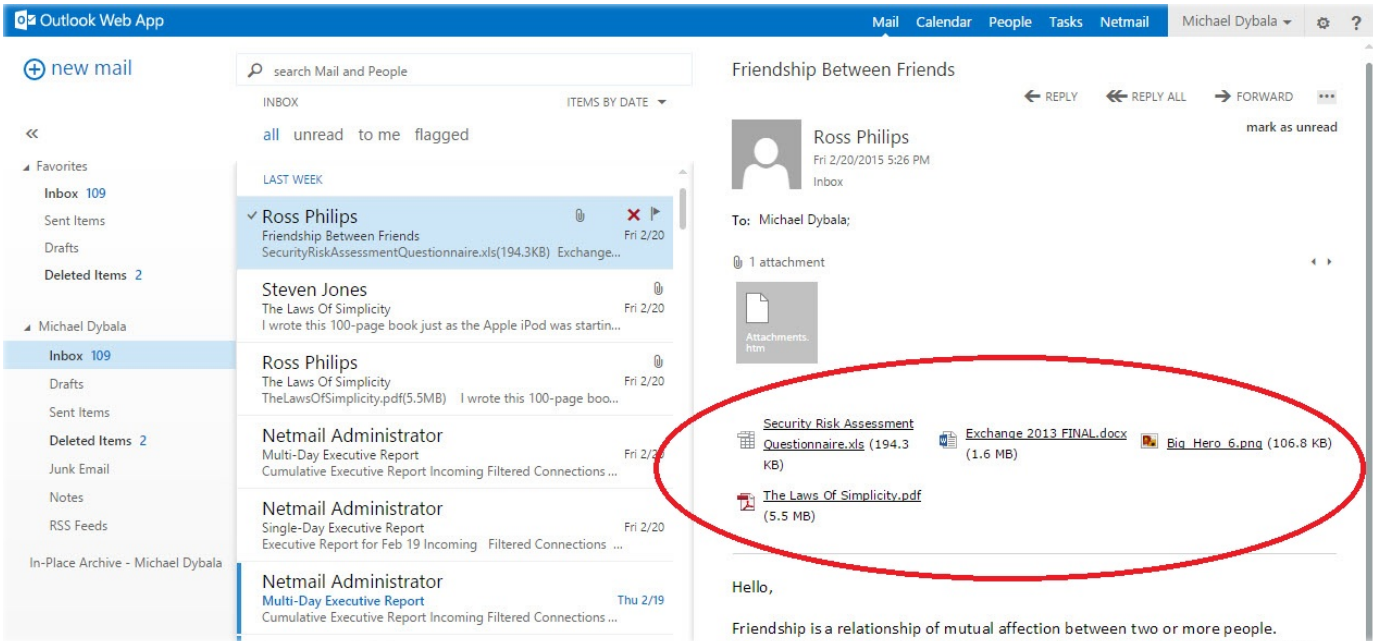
Outlook Web App

Mail Calendar People Tasks Netmail Michael Dybala ?

new mail

search Mail and People

INBOX ITEMS BY DATE

all unread to me flagged

«

Favorites
Inbox 109
Sent Items
Drafts
Deleted Items 2

Michael Dybala
Inbox 109
Drafts
Sent Items
Deleted Items 2
Junk Email
Notes
RSS Feeds

In-Place Archive - Michael Dybala

LAST WEEK

Ross Philips
Friendship Between Friends Fri 2/20
SecurityRiskAssessmentQuestionnaire.xls(194.3KB) Exchange...

Steven Jones
The Laws Of Simplicity Fri 2/20
I wrote this 100-page book just as the Apple iPod was startin...

Ross Philips
The Laws Of Simplicity Fri 2/20
TheLawsOfSimplicity.pdf(5.5MB) I wrote this 100-page boo...

Netmail Administrator
Multi-Day Executive Report Fri 2/20
Cumulative Executive Report Incoming Filtered Connections ...

Netmail Administrator
Single-Day Executive Report Fri 2/20
Executive Report for Feb 19 Incoming Filtered Connections ...

Netmail Administrator
Multi-Day Executive Report Thu 2/19
Cumulative Executive Report Incoming Filtered Connections ...

Friendship Between Friends

REPLY REPLY ALL FORWARD ...

mark as unread

Ross Philips
Fri 2/20/2015 5:26 PM
Inbox

To: Michael Dybala;

1 attachment

Attachments.htm

Security Risk Assessment Questionnaire.xls (194.3 KB)
Exchange 2013 FINAL.docx (1.6 MB)
Big_Hero_6.png (106.8 KB)
The Laws Of Simplicity.pdf (5.5 MB)

Hello,

Friendship is a relationship of mutual affection between two or more people.